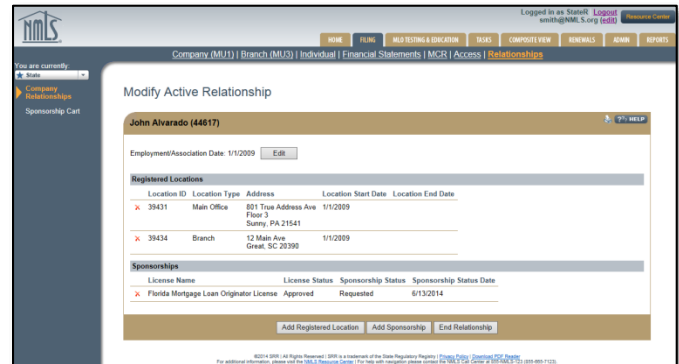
NMLS

Logged in as StateR Logout
smith@NMLS.org (edit)
Resource Center

HOME FILING MLO TESTING & EDUCATION TASKS COMPOSITE VIEW RENEWALS ADMIN REPORTS

Company (MU1) | Branch (MU3) | Individual | Financial Statements | MCR | Access | Relationships

You are currently
State

Company Relationships
Sponsorship Cart

Modify Active Relationship

John Alvarado (44617)

HELP

Employment/Association Date: 1/1/2009 Edit

Registered Locations

| | Location ID | Location Type | Address | Location Start Date | Location End Date |
|---|---|---|---|---|---|
| ✕ | 39431 | Main Office | 801 True Address Ave Floor 3 Sunny, PA 21541 | 1/1/2009 | |
| ✕ | 39434 | Branch | 12 Main Ave Great, SC 20390 | 1/1/2009 | |

Sponsorships

| | License Name | License Status | Sponsorship Status | Sponsorship Status Date |
|---|---|---|---|---|
| ✕ | Florida Mortgage Loan Originator License | Approved | Requested | 6/13/2014 |

Add Registered Location Add Sponsorship End Relationship

©2014 SRR | All Rights Reserved | SRR is a trademark of the State Regulatory Registry | Privacy Policy | Download PDF Reader
For additional information, please visit the NMLS Resource Center | For help with navigation please contact the NMLS Call Center at 855-NMLS-123 (855-665-7123).